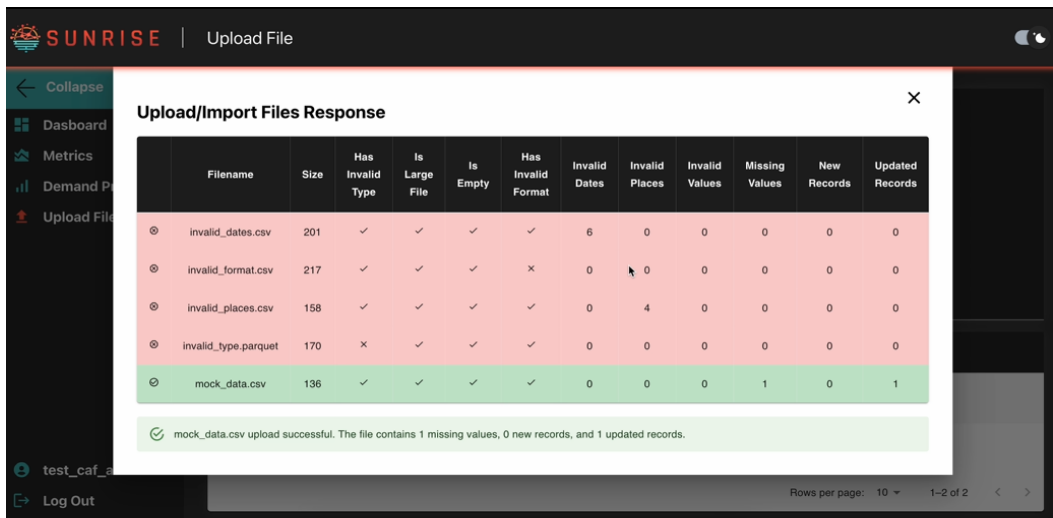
SUNRISE | Upload File

Collapse
Dasboard
Metrics
Demand P
Upload File

test_caf_a
Log Out

Upload/Import Files Response

×

| | Filename | Size | Has Invalid Type | Is Large File | Is Empty | Has Invalid Format | Invalid Dates | Invalid Places | Invalid Values | Missing Values | New Records | Updated Records |
|---|---|---|---|---|---|---|---|---|---|---|---|---|
| ⊗ | invalid_dates.csv | 201 | ✓ | ✓ | ✓ | ✓ | 6 | 0 | 0 | 0 | 0 | 0 |
| ⊗ | invalid_format.csv | 217 | ✓ | ✓ | ✓ | × | 0 | 0 | 0 | 0 | 0 | 0 |
| ⊗ | invalid_places.csv | 158 | ✓ | ✓ | ✓ | ✓ | 0 | 4 | 0 | 0 | 0 | 0 |
| ⊗ | invalid_type.parquet | 170 | × | ✓ | ✓ | ✓ | 0 | 0 | 0 | 0 | 0 | 0 |
| ⊘ | mock_data.csv | 136 | ✓ | ✓ | ✓ | ✓ | 0 | 0 | 0 | 1 | 0 | 1 |

mock_data.csv upload successful. The file contains 1 missing values, 0 new records, and 1 updated records.

Rows per page: 10 ▾ 1–2 of 2 < >